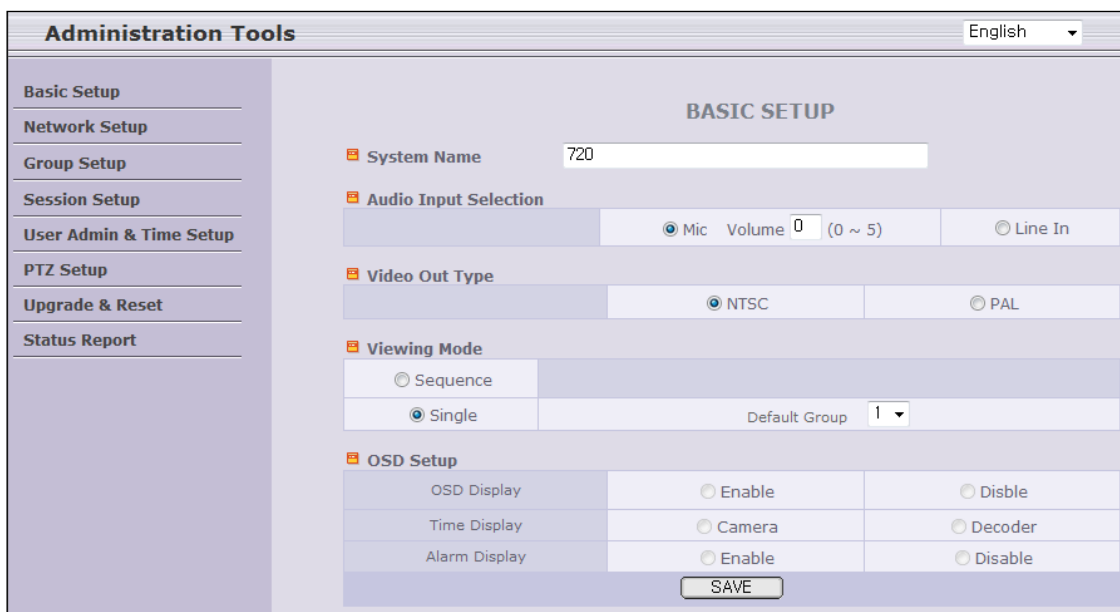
Administration Tools

English

Basic Setup
Network Setup
Group Setup
Session Setup
User Admin & Time Setup
PTZ Setup
Upgrade & Reset
Status Report

BASIC SETUP

System Name 720

Audio Input Selection

| | Mic Volume 0 (0 ~ 5) | Line In |
|---|---|---|

Video Out Type

| | NTSC | PAL |
|---|---|---|

Viewing Mode

| Sequence | |
|---|---|
| Single | Default Group 1 |

OSD Setup

| OSD Display | Enable | Disble |
|---|---|---|
| Time Display | Camera | Decoder |
| Alarm Display | Enable | Disable |

SAVE